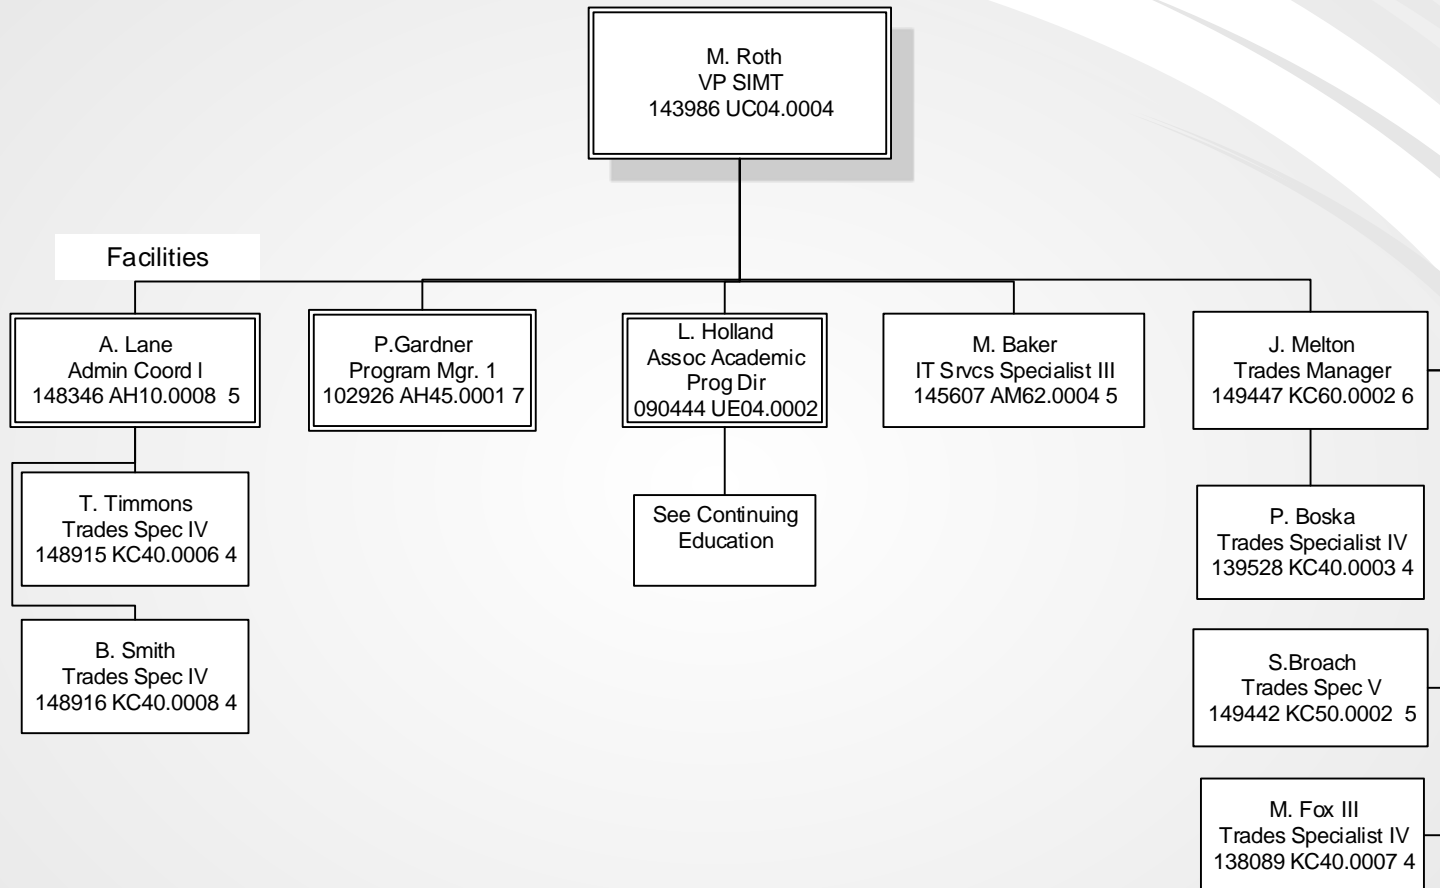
M. Roth
VP SIMT
143986 UC04.0004

Facilities

A. Lane
Admin Coord I
148346 AH10.0008 5

P.Gardner
Program Mgr. 1
102926 AH45.0001 7

L. Holland
Assoc Academic
Prog Dir
090444 UE04.0002

M. Baker
IT Srvcs Specialist III
145607 AM62.0004 5

J. Melton
Trades Manager
149447 KC60.0002 6

T. Timmons
Trades Spec IV
148915 KC40.0006 4

B. Smith
Trades Spec IV
148916 KC40.0008 4

See Continuing
Education

P. Boska
Trades Specialist IV
139528 KC40.0003 4

S.Broach
Trades Spec V
149442 KC50.0002 5

M. Fox III
Trades Specialist IV
138089 KC40.0007 4